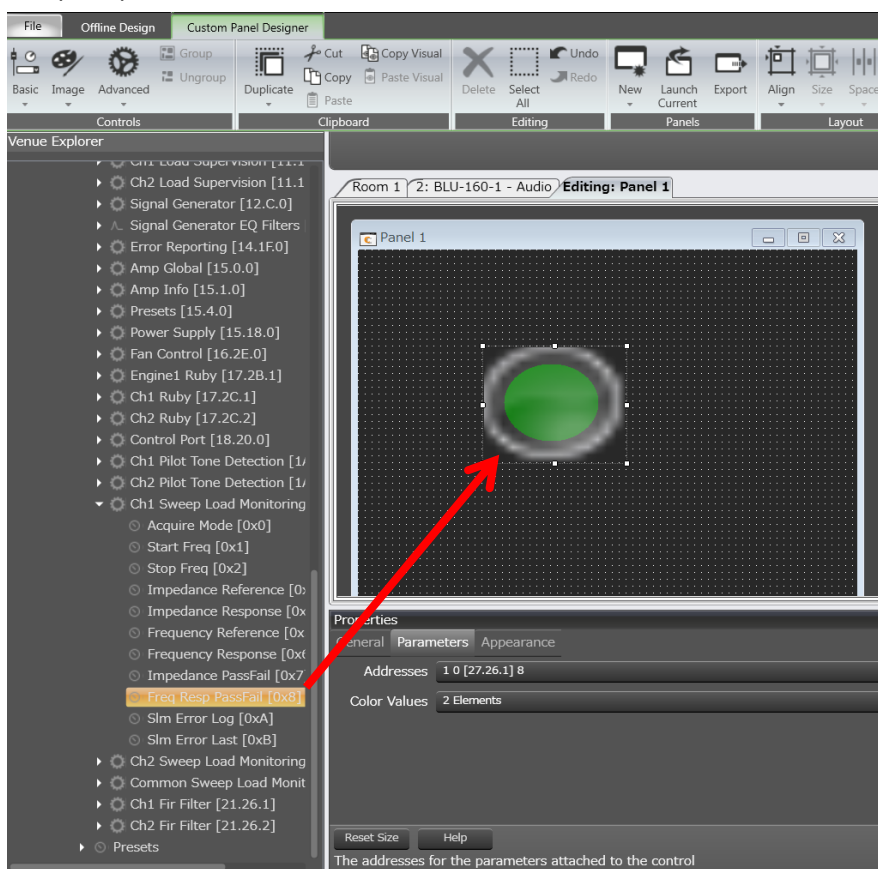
File
Offline Design
Custom Panel Designer

Basic
Image
Advanced
Group
Ungroup
Controls

Duplicate
Cut
Copy
Paste
Copy Visual
Paste Visual
Clipboard

Delete
Select All
Undo
Redo
Editing

New
Launch Current
Export
Panels

Align
Size
Space
Layout

Venue Explorer
Ch1 Load Supervision [11.1
Ch2 Load Supervision [11.1
Signal Generator [12.C.0]
Signal Generator EQ Filters
Error Reporting [14.1F.0]
Amp Global [15.0.0]
Amp Info [15.1.0]
Presets [15.4.0]
Power Supply [15.18.0]
Fan Control [16.2E.0]
Engine1 Ruby [17.2B.1]
Ch1 Ruby [17.2C.1]
Ch2 Ruby [17.2C.2]
Control Port [18.20.0]
Ch1 Pilot Tone Detection [1
Ch2 Pilot Tone Detection [1
Ch1 Sweep Load Monitoring
Acquire Mode [0x0]
Start Freq [0x1]
Stop Freq [0x2]
Impedance Reference [0
Impedance Response [0x
Frequency Reference [0x
Frequency Response [0x
Impedance PassFail [0x7
Freq Resp PassFail [0x8]
Slm Error Log [0xA]
Slm Error Last [0xB]
Ch2 Sweep Load Monitoring
Common Sweep Load Monit
Ch1 Fir Filter [21.26.1]
Ch2 Fir Filter [21.26.2]
Presets

Room 1
2: BLU-160-1 - Audio
Editing: Panel 1

Panel 1

Properties
General
Parameters
Appearance
Addresses
1 0 [27.26.1] 8
Color Values
2 Elements

Reset Size
Help
The addresses for the parameters attached to the control